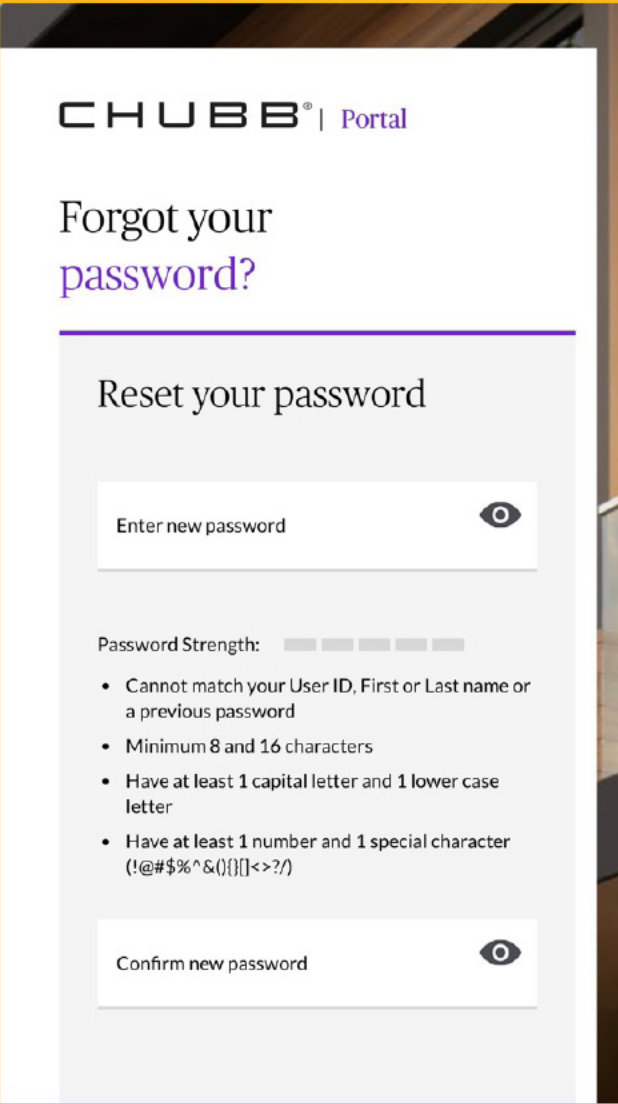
CHUBB® | Portal

Forgot your password?

Reset your password

Enter new password

Password Strength:

- Cannot match your User ID, First or Last name or a previous password
- Minimum 8 and 16 characters
- Have at least 1 capital letter and 1 lower case letter
- Have at least 1 number and 1 special character (!@#$%^&(){}[]<>?/)

Confirm new password